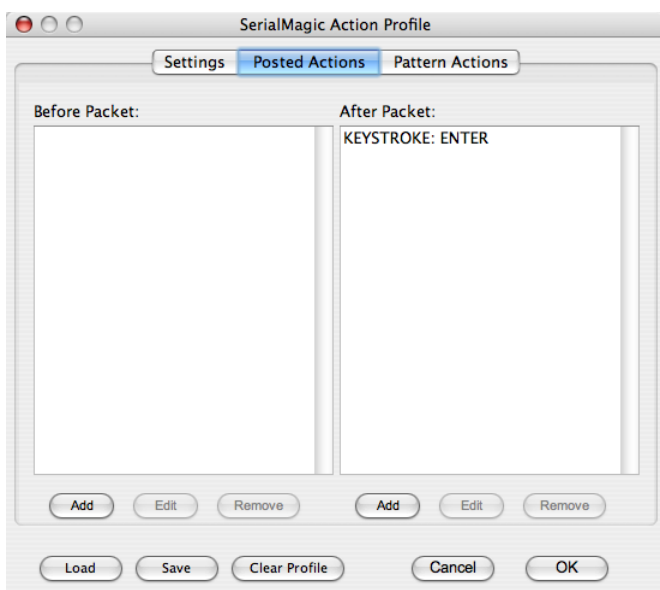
SerialMagic Action Profile

Settings | Posted Actions | Pattern Actions

Before Packet:

After Packet:

KEYSTROKE: ENTER

Add | Edit | Remove

Add | Edit | Remove

Load | Save | Clear Profile

Cancel | OK